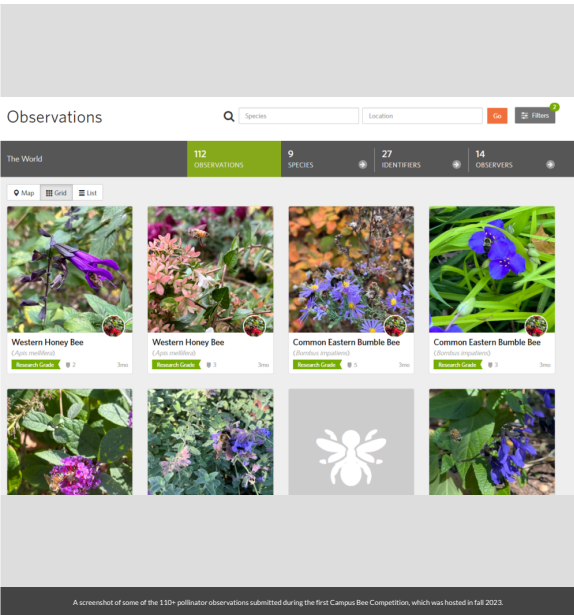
Observations

Species

Location

Go

Filters 2

The World

112 OBSERVATIONS

9 SPECIES

27 IDENTIFIERS

14 OBSERVERS

Map

Grid

List

Western Honey Bee
(Apis mellifera)
Research Grade 2 3mo

Western Honey Bee
(Apis mellifera)
Research Grade 3 3mo

Common Eastern Bumble Bee
(Bombus impatiens)
Research Grade 5 3mo

Common Eastern Bumble Bee
(Bombus impatiens)
Research Grade 3 3mo

A screenshot of some of the 110+ pollinator observations submitted during the first Campus Bee Competition, which was hosted in fall 2023.